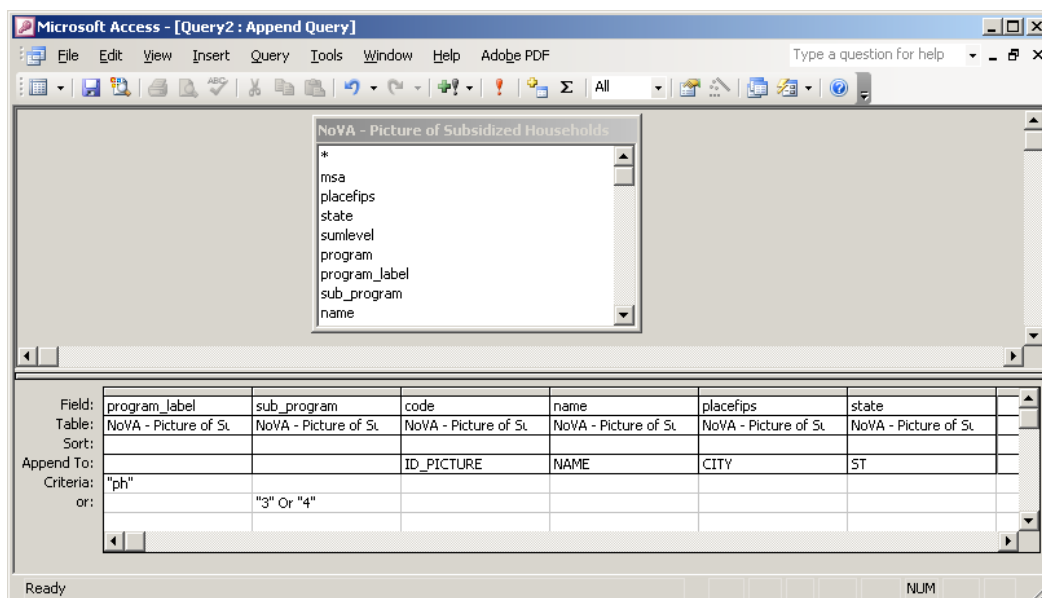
Microsoft Access - [Query2 : Append Query]

File Edit View Insert Query Tools Window Help Adobe PDF

Type a question for help

All

NoVA - Picture of Subsidized Households

*
msa
placefips
state
sumlevel
program
program_label
sub_program
name

| | | | | | | |
|---|---|---|---|---|---|---|
| Field: | program_label | sub_program | code | name | placefips | state |
| Table: | NoVA - Picture of Su | NoVA - Picture of Su | NoVA - Picture of Su | NoVA - Picture of Su | NoVA - Picture of Su | NoVA - Picture of Su |
| Sort: | | | | | | |
| Append To: | | | ID_PICTURE | NAME | CITY | ST |
| Criteria: | "ph" | | | | | |
| or: | | "3" Or "4" | | | | |

Ready

NUM